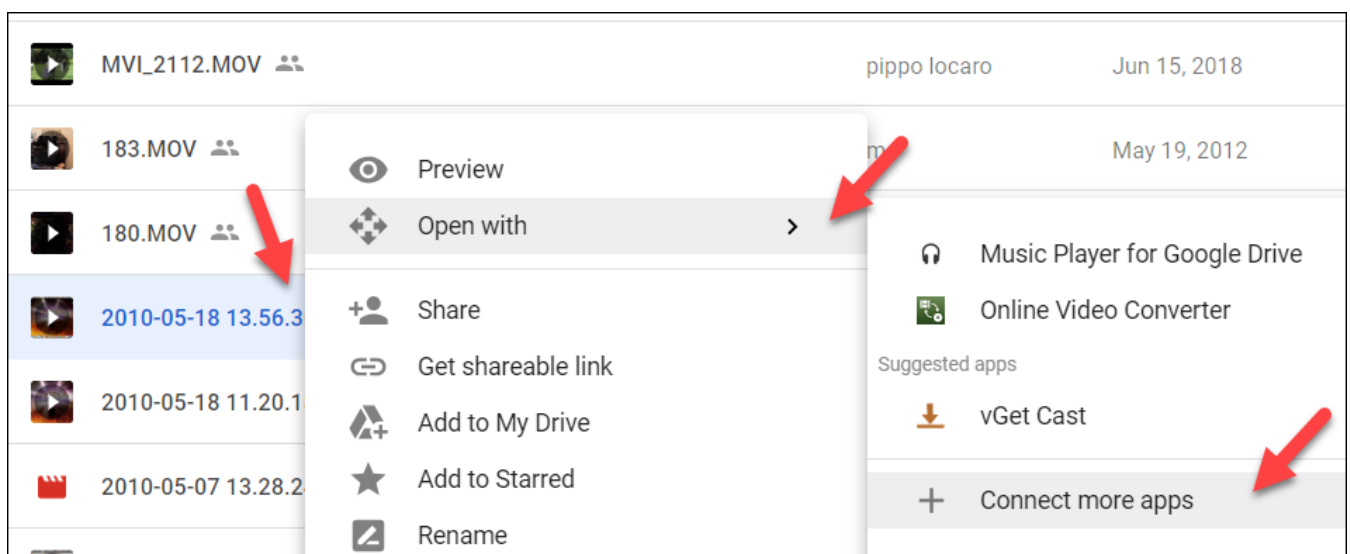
MVI_2112.MOV
pippo locaro
Jun 15, 2018

183.MOV
m
May 19, 2012

180.MOV

2010-05-18 13.56.3

2010-05-18 11.20.1

2010-05-07 13.28.2

Preview
Open with
Share
Get shareable link
Add to My Drive
Add to Starred
Rename

Music Player for Google Drive
Online Video Converter
Suggested apps
vGet Cast
Connect more apps